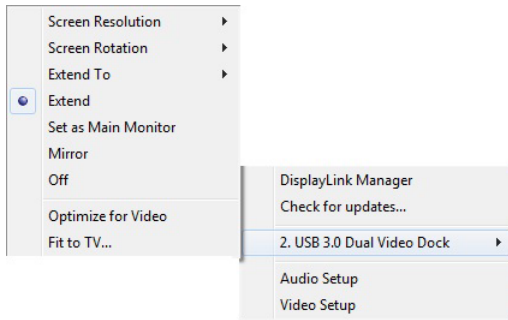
Screen Resolution
Screen Rotation
Extend To
Extend
Set as Main Monitor
Mirror
Off
Optimize for Video
Fit to TV...

DisplayLink Manager
Check for updates...
2. USB 3.0 Dual Video Dock
Audio Setup
Video Setup